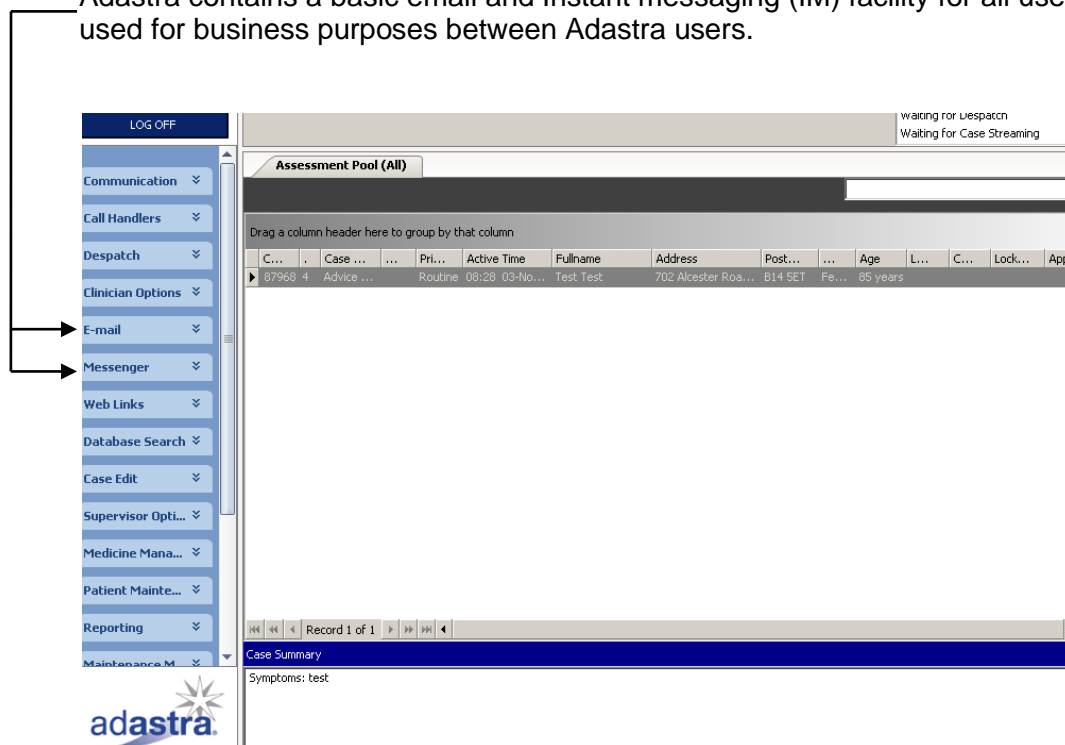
Adastra contains a basic email and instant messaging (IM) facility for all use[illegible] used for business purposes between Adastra users.

LOG OFF

Waiting for Despatch
Waiting for Case Streaming

Communication
Call Handlers
Despatch
Clinician Options
E-mail
Messenger
Web Links
Database Search
Case Edit
Supervisor Opti...
Medicine Mana...
Patient Mainte...
Reporting
Maintenance M...

Assessment Pool (All)

Drag a column header here to group by that column

| C... | . | Case ... | ... | Pri... | Active Time | Fullname | Address | Post... | ... | Age | L... | C... | Lock... | Ap |
|---|---|---|---|---|---|---|---|---|---|---|---|---|---|---|
| 87968 | 4 | Advice ... | | Routine | 08:28 03-No... | Test Test | 702 Alcester Roa... | B14 5ET | Fe... | 85 years | | | | |

Record 1 of 1

Case Summary

Symptoms: test

adastra